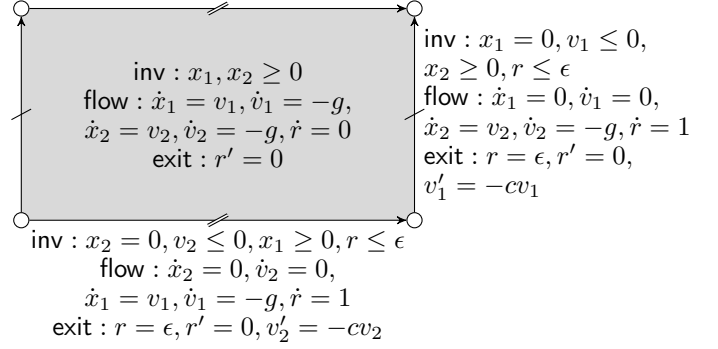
inv : $x_1, x_2 \geq 0$
flow : $\dot{x}_1 = v_1, \dot{v}_1 = -g,$
$\dot{x}_2 = v_2, \dot{v}_2 = -g, \dot{r} = 0$
exit : $r' = 0$

inv : $x_1 = 0, v_1 \leq 0,$
$x_2 \geq 0, r \leq \epsilon$
flow : $\dot{x}_1 = 0, \dot{v}_1 = 0,$
$\dot{x}_2 = v_2, \dot{v}_2 = -g, \dot{r} = 1$
exit : $r = \epsilon, r' = 0,$
$v_1' = -cv_1$

inv : $x_2 = 0, v_2 \leq 0, x_1 \geq 0, r \leq \epsilon$
flow : $\dot{x}_2 = 0, \dot{v}_2 = 0,$
$\dot{x}_1 = v_1, \dot{v}_1 = -g, \dot{r} = 1$
exit : $r = \epsilon, r' = 0, v_2' = -cv_2$